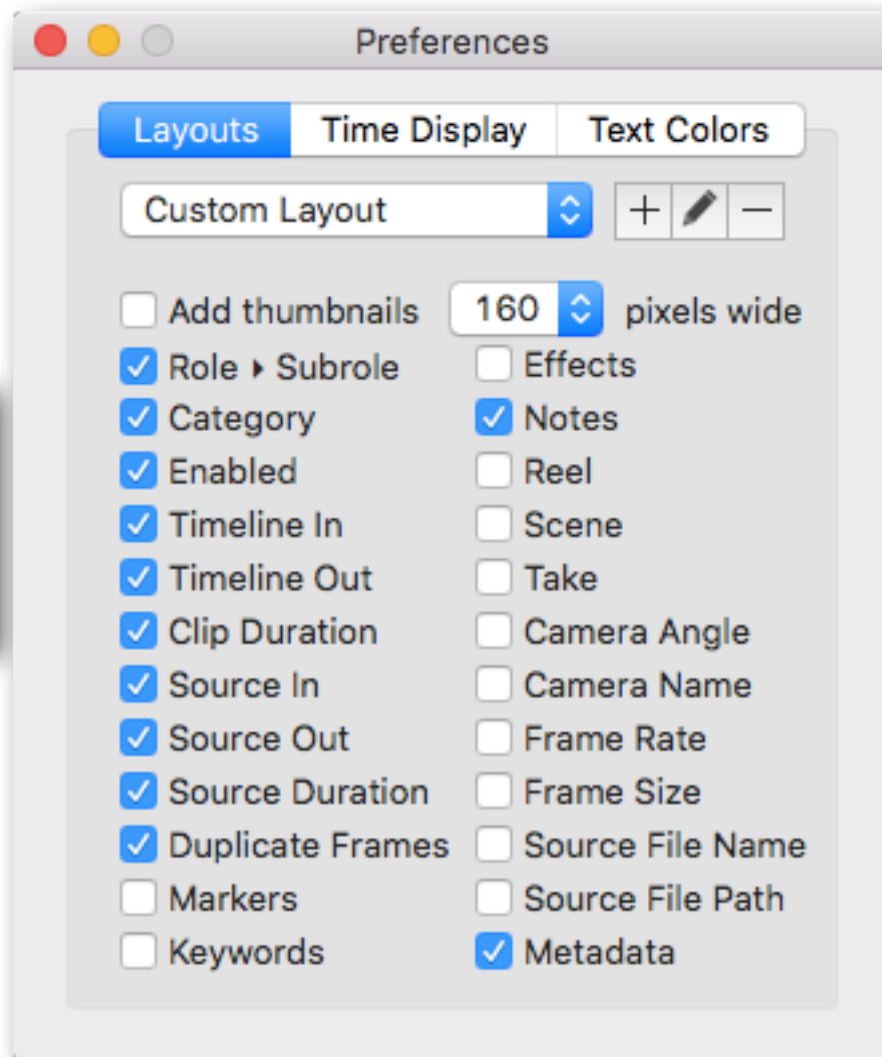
Preferences

Layouts | Time Display | Text Colors

Custom Layout

+ —

Add thumbnails 160 pixels wide

Role ▸ Subrole
Category
Enabled
Timeline In
Timeline Out
Clip Duration
Source In
Source Out
Source Duration
Duplicate Frames
Markers
Keywords

Effects
Notes
Reel
Scene
Take
Camera Angle
Camera Name
Frame Rate
Frame Size
Source File Name
Source File Path
Metadata